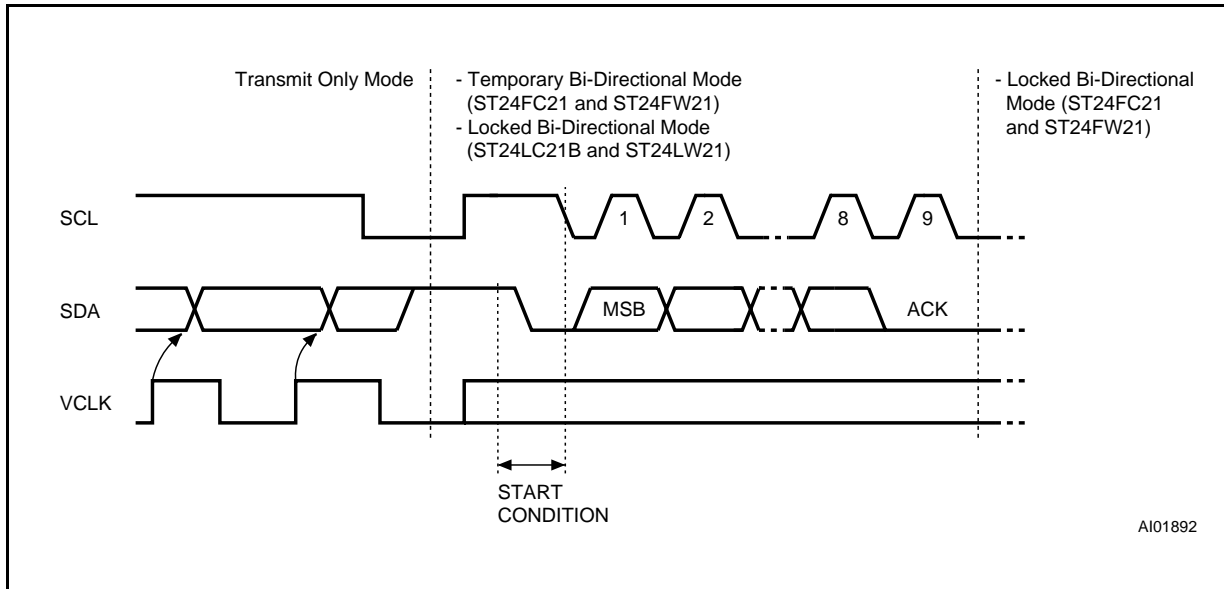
Transmit Only Mode

- Temporary Bi-Directional Mode (ST24FC21 and ST24FW21)
- Locked Bi-Directional Mode (ST24LC21B and ST24LW21)

- Locked Bi-Directional Mode (ST24FC21 and ST24FW21)

SCL

1

2

8

9

SDA

MSB

ACK

VCLK

START CONDITION

AI01892